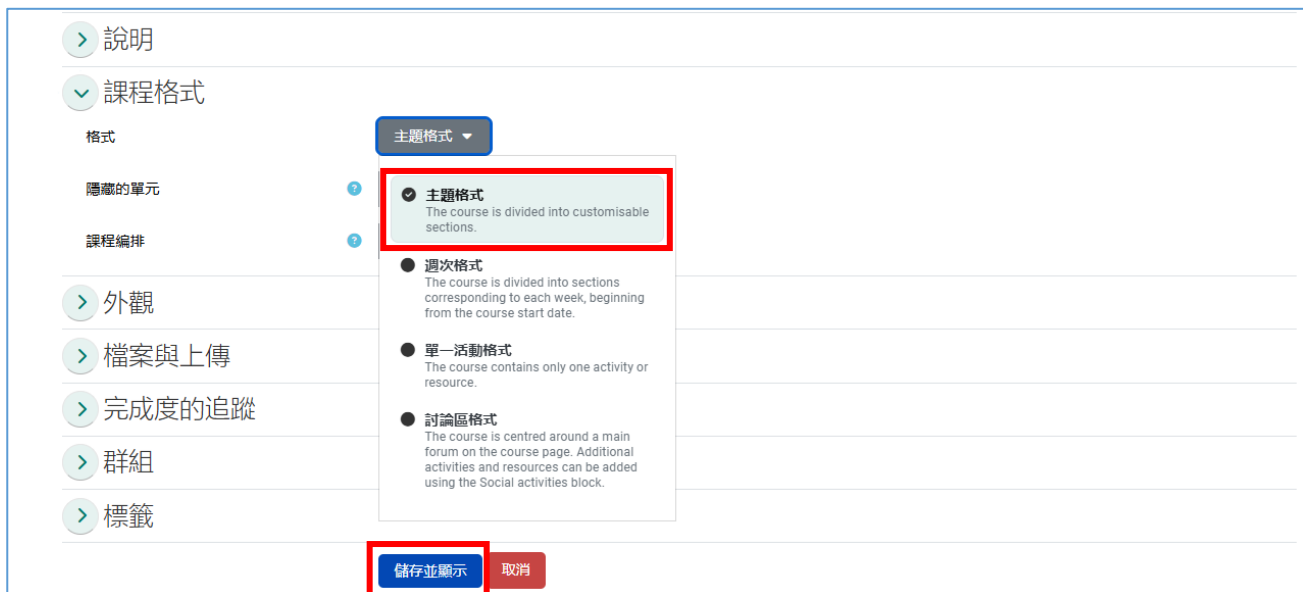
說明

課程格式

格式

主題格式

隱藏的單元

課程編排

主題格式
The course is divided into customisable sections.

週次格式
The course is divided into sections corresponding to each week, beginning from the course start date.

單一活動格式
The course contains only one activity or resource.

討論區格式
The course is centred around a main forum on the course page. Additional activities and resources can be added using the Social activities block.

外觀

檔案與上傳

完成度的追蹤

群組

標籤

儲存並顯示 取消